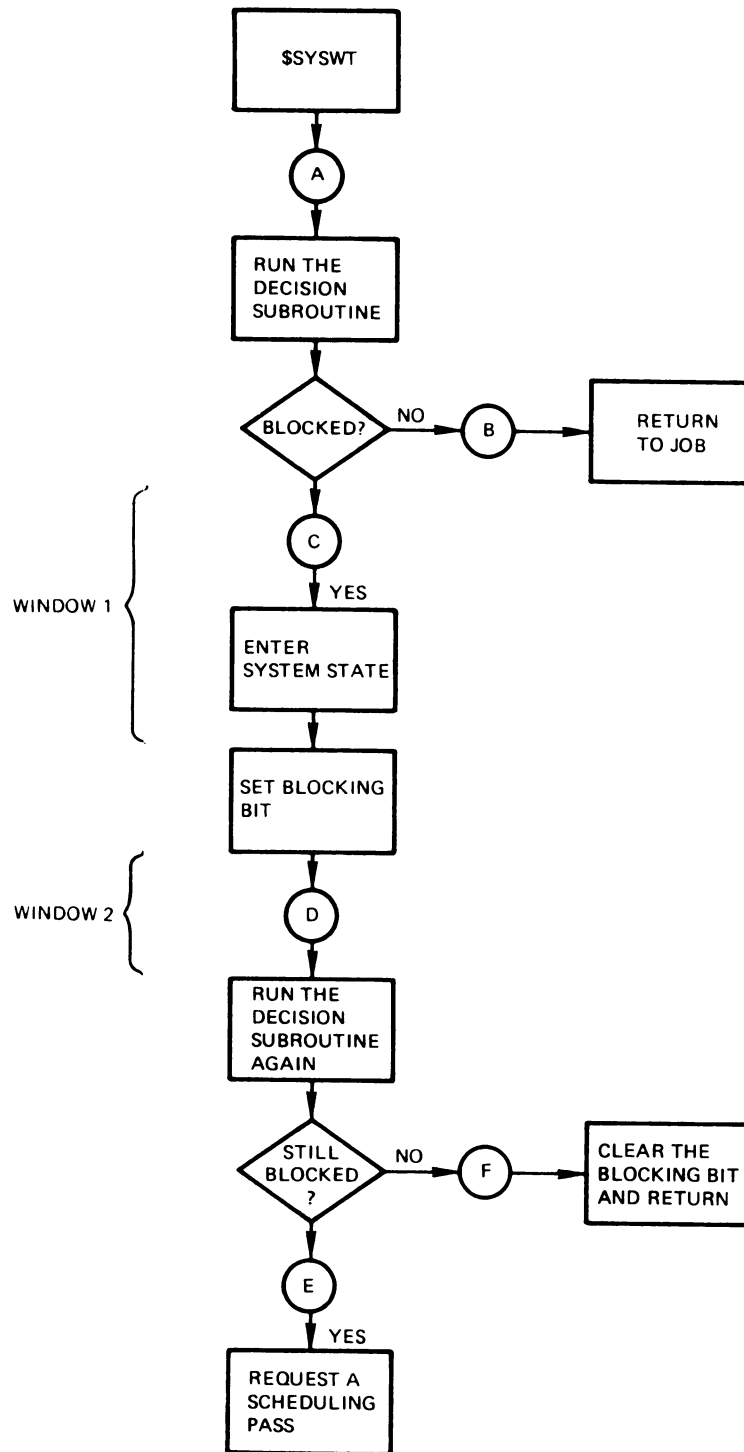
$SYSWT

A

RUN THE DECISION SUBROUTINE

BLOCKED?

NO

B

RETURN TO JOB

WINDOW 1

C

YES

ENTER SYSTEM STATE

SET BLOCKING BIT

WINDOW 2

D

RUN THE DECISION SUBROUTINE AGAIN

STILL BLOCKED ?

NO

F

CLEAR THE BLOCKING BIT AND RETURN

E

YES

REQUEST A SCHEDULING PASS